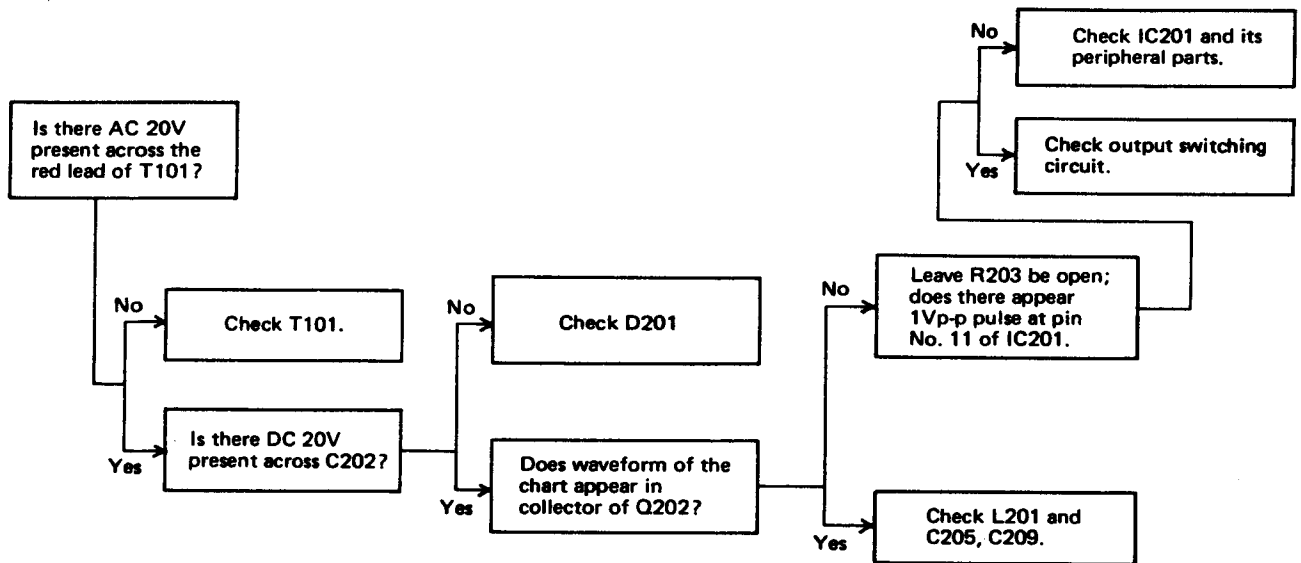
Is there AC 20V present across the red lead of T101?

No

Check T101.

Yes

Is there DC 20V present across C202?

No

Check D201

Yes

Does waveform of the chart appear in collector of Q202?

No

Leave R203 be open; does there appear 1Vp-p pulse at pin No. 11 of IC201.

No

Check IC201 and its peripheral parts.

Yes

Check output switching circuit.

Yes

Check L201 and C205, C209.